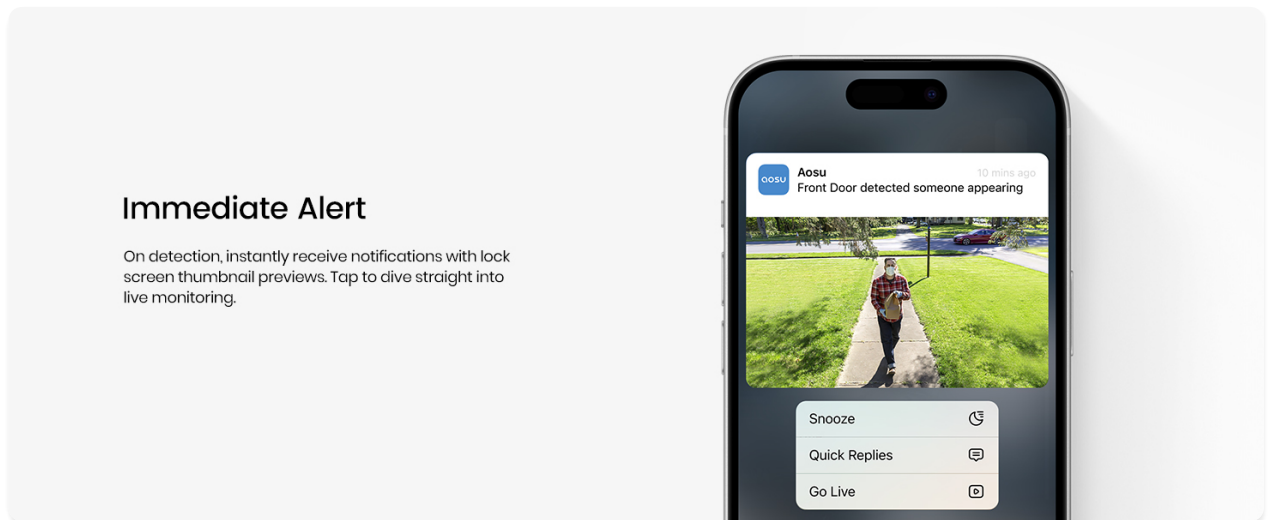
Immediate Alert

On detection, instantly receive notifications with lock screen thumbnail previews. Tap to dive straight into live monitoring.

aosu

Aosu

10 mins ago

Front Door detected someone appearing

Snooze

Quick Replies

Go Live